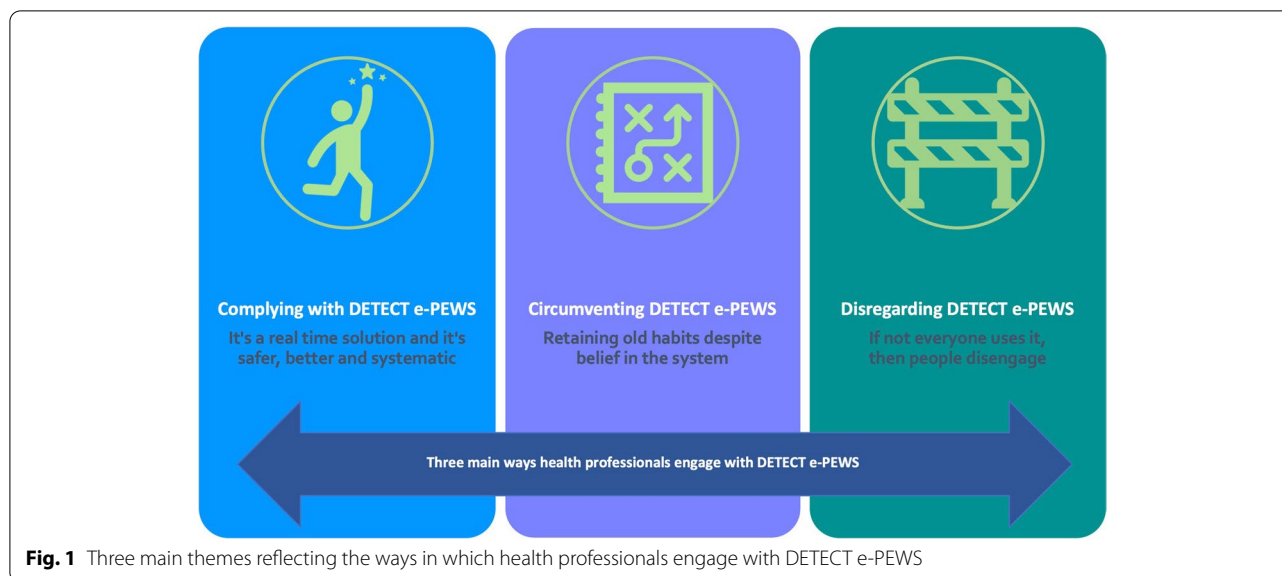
Complying with DETECT e-PEWS

It's a real time solution and it's safer, better and systematic

Circumventing DETECT e-PEWS

Retaining old habits despite belief in the system

Disregarding DETECT e-PEWS

If not everyone uses it, then people disengage

Three main ways health professionals engage with DETECT e-PEWS

**Fig. 1** Three main themes reflecting the ways in which health professionals engage with DETECT e-PEWS